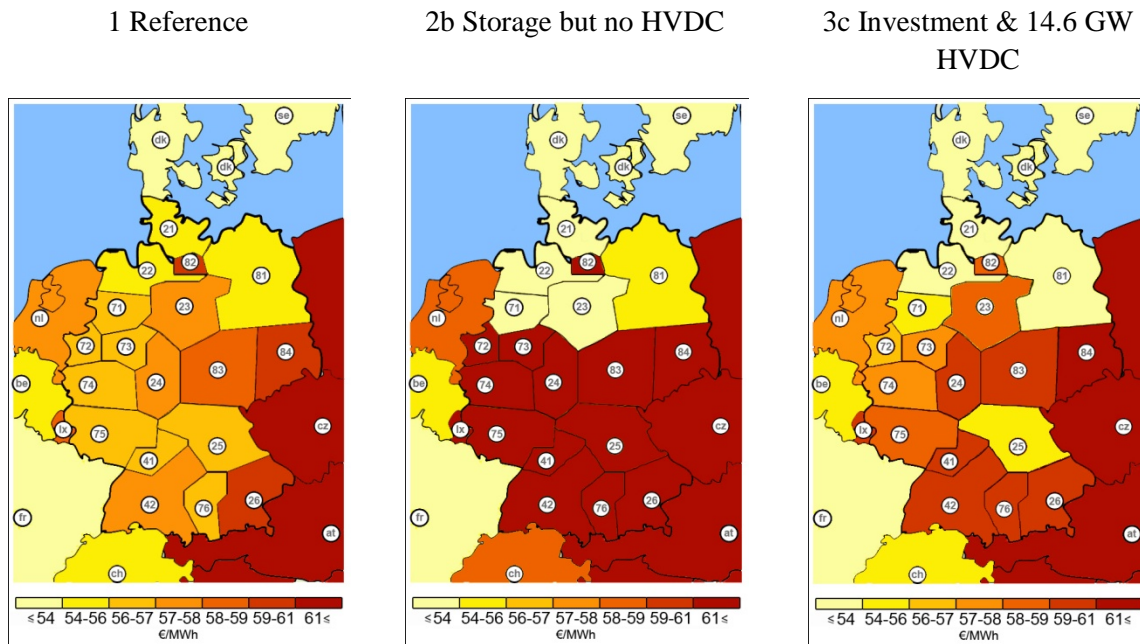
1 Reference

se dk dk 21 22 82 81 nl 71 23 72 73 84 be 74 24 83 lx 75 25 cz 41 fr 42 76 26 at ch

≤54 54-56 56-57 57-58 58-59 59-61 61≤
€/MWh

2b Storage but no HVDC

se dk dk 21 22 82 81 nl 71 23 72 73 84 be 74 24 83 lx 75 25 cz 41 fr 42 76 26 at ch

≤54 54-56 56-57 57-58 58-59 59-61 61≤
€/MWh

3c Investment & 14.6 GW HVDC

se dk dk 21 22 82 81 nl 71 23 72 73 84 be 74 24 83 lx 75 25 cz 41 fr 42 76 26 at ch

≤54 54-56 56-57 57-58 58-59 59-61 61≤
€/MWh